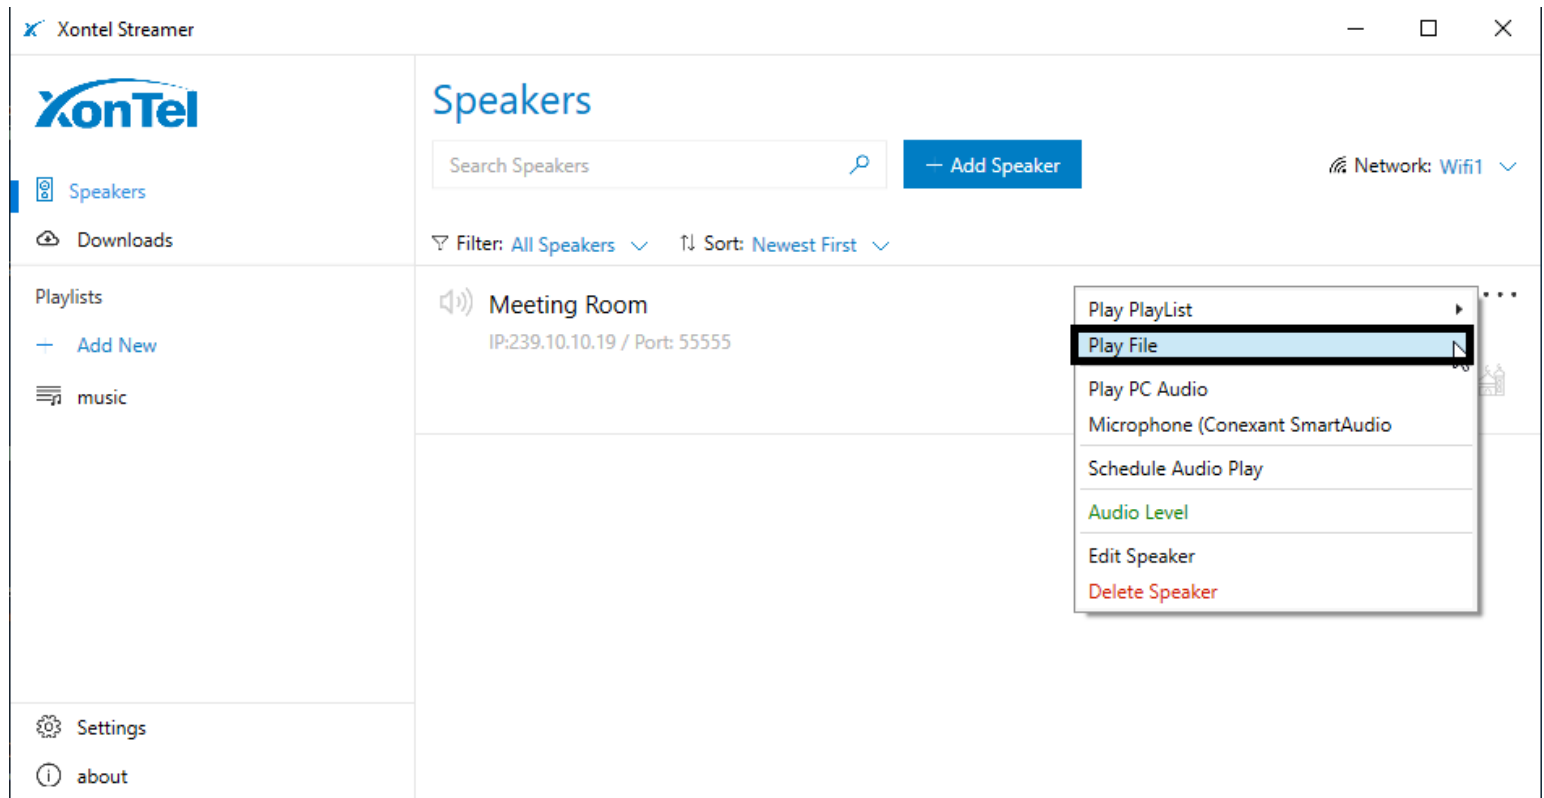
Xontel Streamer

XonTel

Speakers
Downloads

Playlists
+ Add New
music

Settings
about

Speakers

Search Speakers

+ Add Speaker

Network: Wifi1

Filter: All Speakers
Sort: Newest First

Meeting Room
IP:239.10.10.19 / Port: 55555

Play PlayList
Play File
Play PC Audio
Microphone (Conexant SmartAudio
Schedule Audio Play
Audio Level
Edit Speaker
Delete Speaker